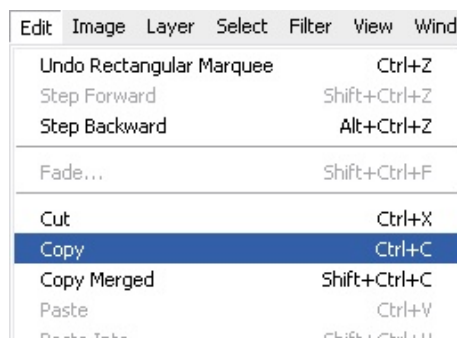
Edit Image Layer Select Filter View Wind

Undo Rectangular Marquee Ctrl+Z
Step Forward Shift+Ctrl+Z
Step Backward Alt+Ctrl+Z

Fade... Shift+Ctrl+F

Cut Ctrl+X
Copy Ctrl+C
Copy Merged Shift+Ctrl+C
Paste Ctrl+V
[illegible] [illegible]